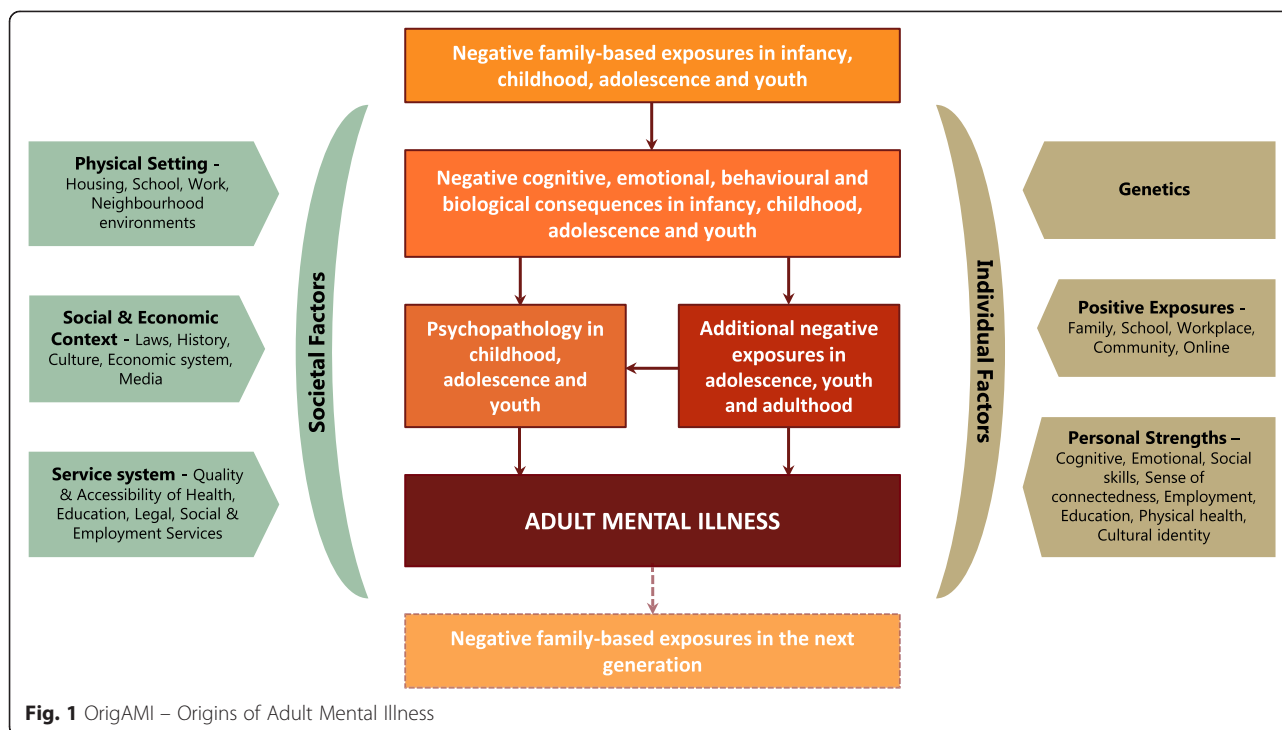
Negative family-based exposures in infancy, childhood, adolescence and youth

Physical Setting - Housing, School, Work, Neighbourhood environments

Social & Economic Context - Laws, History, Culture, Economic system, Media

Service system - Quality & Accessibility of Health, Education, Legal, Social & Employment Services

Societal Factors

Negative cognitive, emotional, behavioural and biological consequences in infancy, childhood, adolescence and youth

Psychopathology in childhood, adolescence and youth

Additional negative exposures in adolescence, youth and adulthood

ADULT MENTAL ILLNESS

Negative family-based exposures in the next generation

Individual Factors

Genetics

Positive Exposures - Family, School, Workplace, Community, Online

Personal Strengths – Cognitive, Emotional, Social skills, Sense of connectedness, Employment, Education, Physical health, Cultural identity

Fig. 1 OrigAMI – Origins of Adult Mental Illness